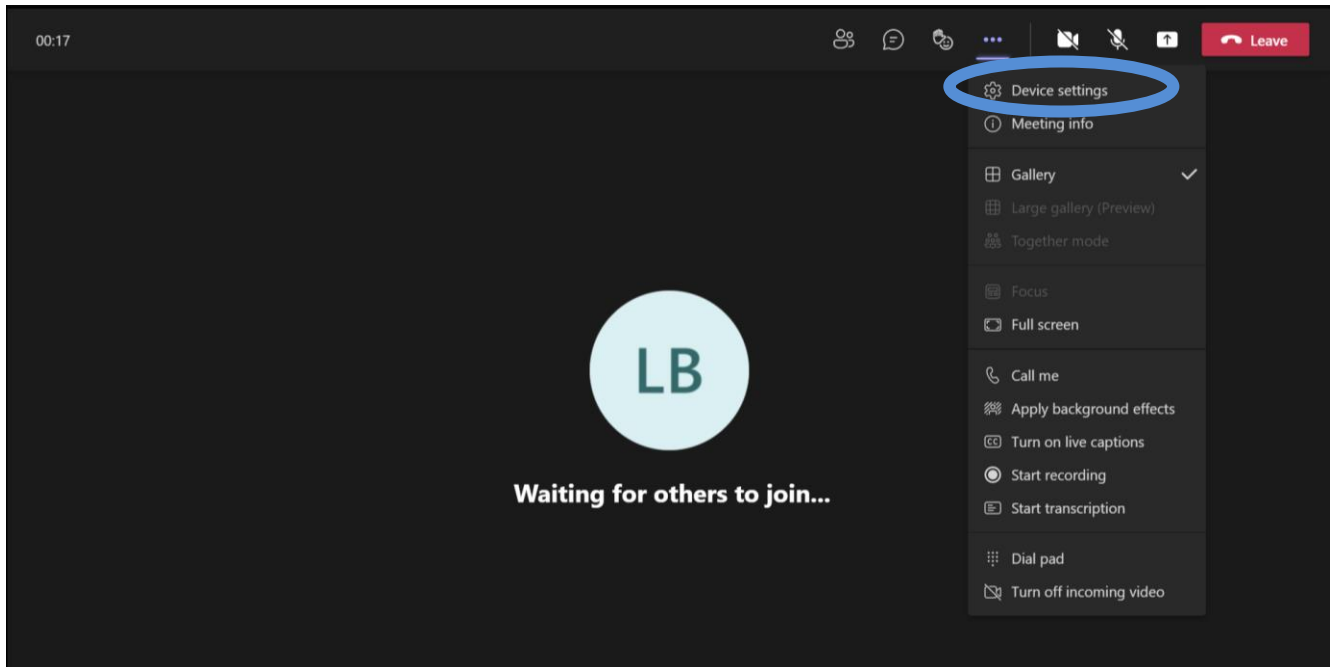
00:17

Leave

Device settings
Meeting info

Gallery
Large gallery (Preview)
Together mode

Focus
Full screen

Call me
Apply background effects
Turn on live captions
Start recording
Start transcription

Dial pad
Turn off incoming video

LB

Waiting for others to join...